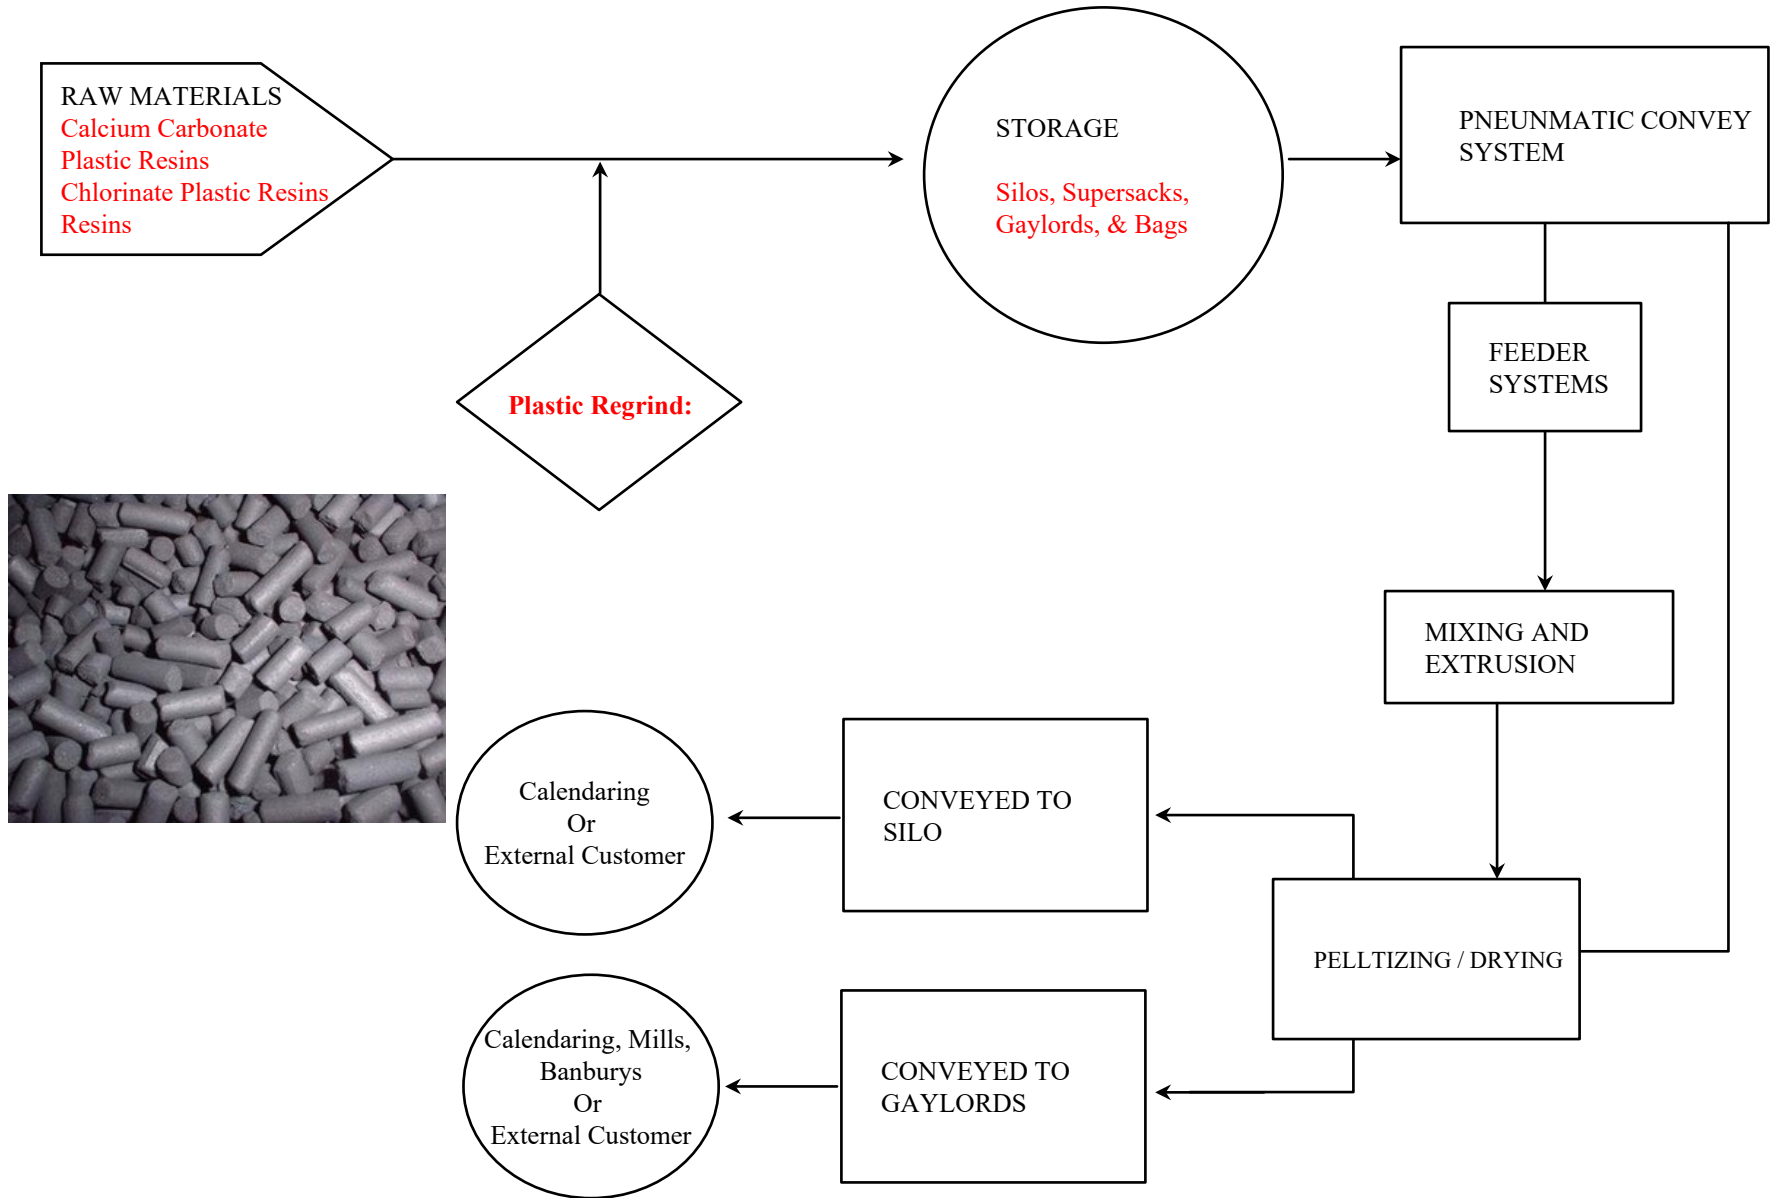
RAW MATERIALS
Calcium Carbonate
Plastic Resins
Chlorinate Plastic Resins
Resins

STORAGE

Silos, Supersacks, Gaylords, & Bags

PNEUNMATIC CONVEY SYSTEM

Plastic Regrind:

FEEDER SYSTEMS

MIXING AND EXTRUSION

Calendaring
Or
External Customer

CONVEYED TO SILO

PELLTIZING / DRYING

Calendaring, Mills, Banburys
Or
External Customer

CONVEYED TO GAYLORDS